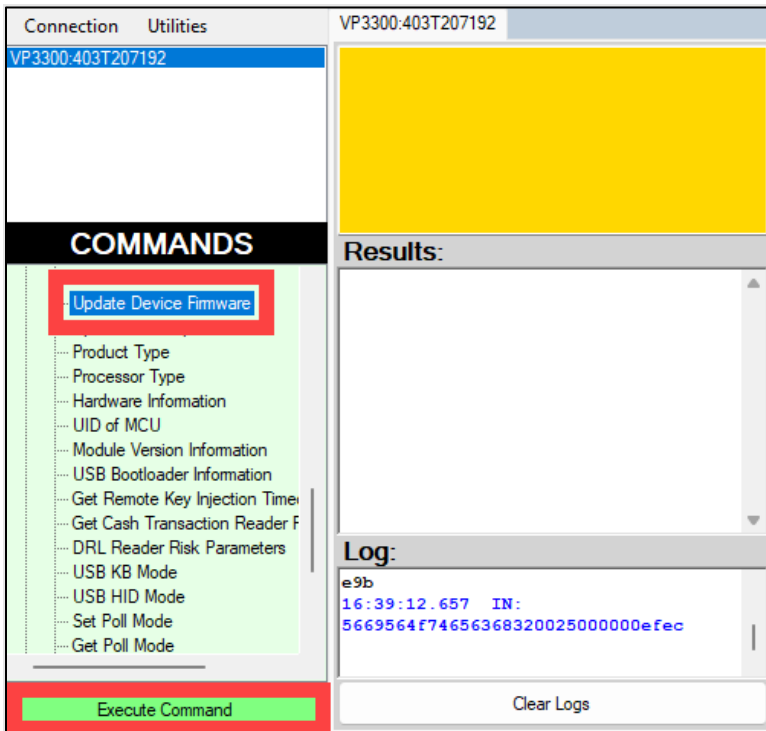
Connection Utilities

VP3300:403T207192

VP3300:403T207192

COMMANDS

Update Device Firmware
Product Type
Processor Type
Hardware Information
UID of MCU
Module Version Information
USB Bootloader Information
Get Remote Key Injection Time
Get Cash Transaction Reader R
DRL Reader Risk Parameters
USB KB Mode
USB HID Mode
Set Poll Mode
Get Poll Mode

Execute Command

Results:

Log:
e9b
16:39:12.657 IN:
5669564f7465636832002500000000efec

Clear Logs